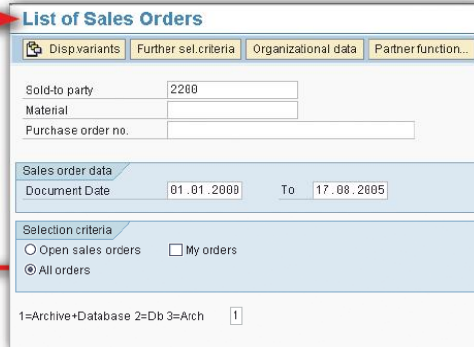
List of Sales Orders

Disp.variants | Further sel.criteria | Organizational data | Partner function...

Sold-to party 2200
Material
Purchase order no.

Sales order data
Document Date 01.01.2000 To 17.08.2005

Selection criteria
Open sales orders
My orders
All orders

1=Archive+Database 2=Db 3=Arch 1